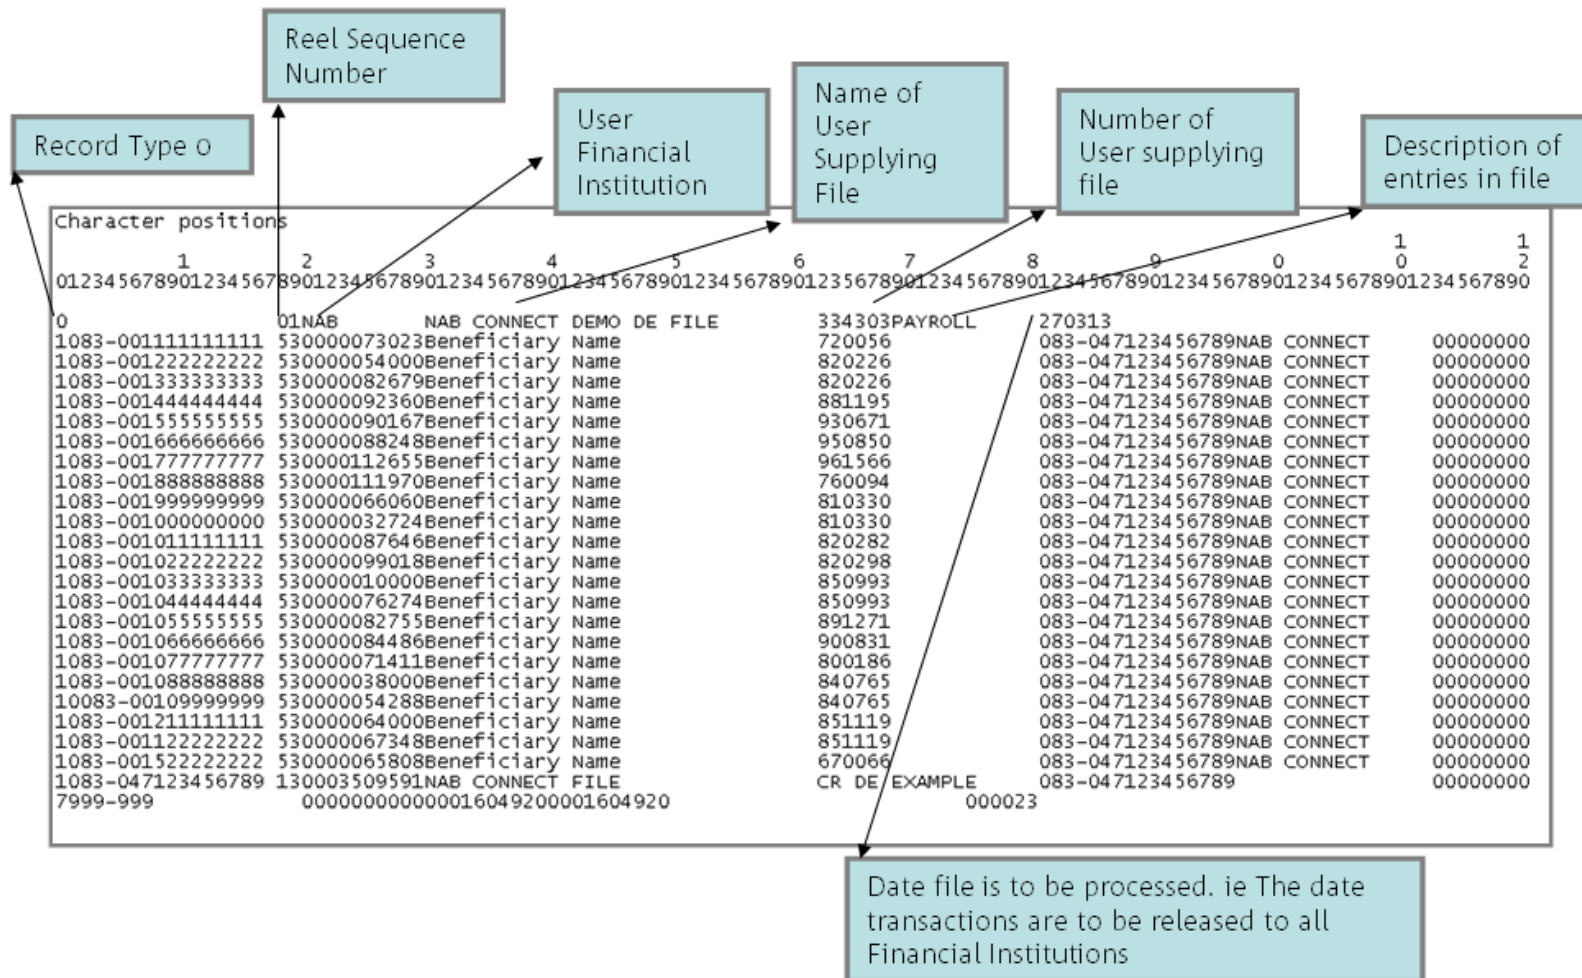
Reel Sequence Number

Record Type 0

User Financial Institution

Name of User Supplying File

Number of User supplying file

Description of entries in file

Character positions
1 2 3 4 5 6 7 8 9 0 1 0 1 2
0123456789012345678901234567890123456789012345678901234567890123567890123456789012345678901234567890123456789012345678901234567890

0 01NAB NAB CONNECT DEMO DE FILE 334303PAYROLL 270313
1083-001111111111 530000073023Beneficiary Name 720056 083-047123456789NAB CONNECT 00000000
1083-001222222222 530000054000Beneficiary Name 820226 083-047123456789NAB CONNECT 00000000
1083-001333333333 530000082679Beneficiary Name 820226 083-047123456789NAB CONNECT 00000000
1083-001444444444 530000092360Beneficiary Name 881195 083-047123456789NAB CONNECT 00000000
1083-001555555555 530000090167Beneficiary Name 930671 083-047123456789NAB CONNECT 00000000
1083-001666666666 530000088248Beneficiary Name 950850 083-047123456789NAB CONNECT 00000000
1083-001777777777 530000112655Beneficiary Name 961566 083-047123456789NAB CONNECT 00000000
1083-001888888888 530000111970Beneficiary Name 760094 083-047123456789NAB CONNECT 00000000
1083-001999999999 530000066060Beneficiary Name 810330 083-047123456789NAB CONNECT 00000000
1083-001000000000 530000032724Beneficiary Name 810330 083-047123456789NAB CONNECT 00000000
1083-001011111111 530000087646Beneficiary Name 820282 083-047123456789NAB CONNECT 00000000
1083-001022222222 530000099018Beneficiary Name 820298 083-047123456789NAB CONNECT 00000000
1083-001033333333 530000010000Beneficiary Name 850993 083-047123456789NAB CONNECT 00000000
1083-001044444444 530000076274Beneficiary Name 850993 083-047123456789NAB CONNECT 00000000
1083-001055555555 530000082755Beneficiary Name 891271 083-047123456789NAB CONNECT 00000000
1083-001066666666 530000084486Beneficiary Name 900831 083-047123456789NAB CONNECT 00000000
1083-001077777777 530000071411Beneficiary Name 800186 083-047123456789NAB CONNECT 00000000
1083-001088888888 530000038000Beneficiary Name 840765 083-047123456789NAB CONNECT 00000000
10083-00109999999 530000054288Beneficiary Name 840765 083-047123456789NAB CONNECT 00000000
1083-001211111111 530000064000Beneficiary Name 851119 083-047123456789NAB CONNECT 00000000
1083-001122222222 530000067348Beneficiary Name 851119 083-047123456789NAB CONNECT 00000000
1083-001522222222 530000065808Beneficiary Name 670066 083-047123456789NAB CONNECT 00000000
1083-047123456789 130003509591NAB CONNECT FILE CR DE EXAMPLE 083-047123456789 00000000
7999-999 000000000000001604920001604920 000023

Date file is to be processed. ie The date transactions are to be released to all Financial Institutions